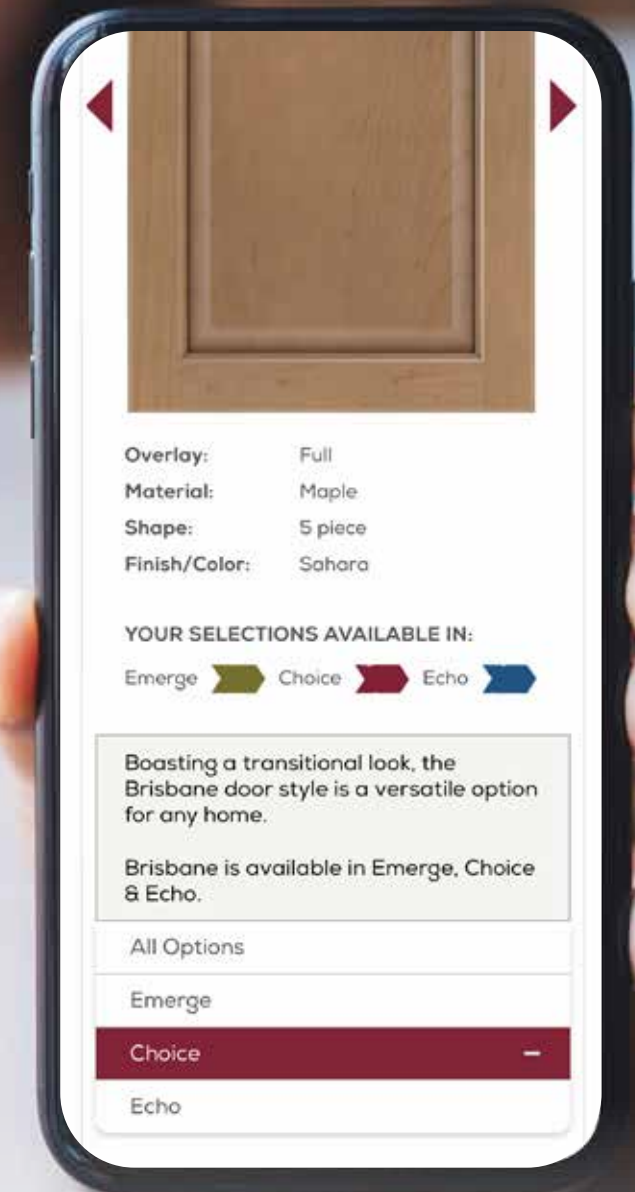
Overlay: Full
Material: Maple
Shape: 5 piece
Finish/Color: Sahara

YOUR SELECTIONS AVAILABLE IN:

Emerge Choice Echo

Boasting a transitional look, the Brisbane door style is a versatile option for any home.

Brisbane is available in Emerge, Choice & Echo.

All Options

Emerge

Choice –

Echo